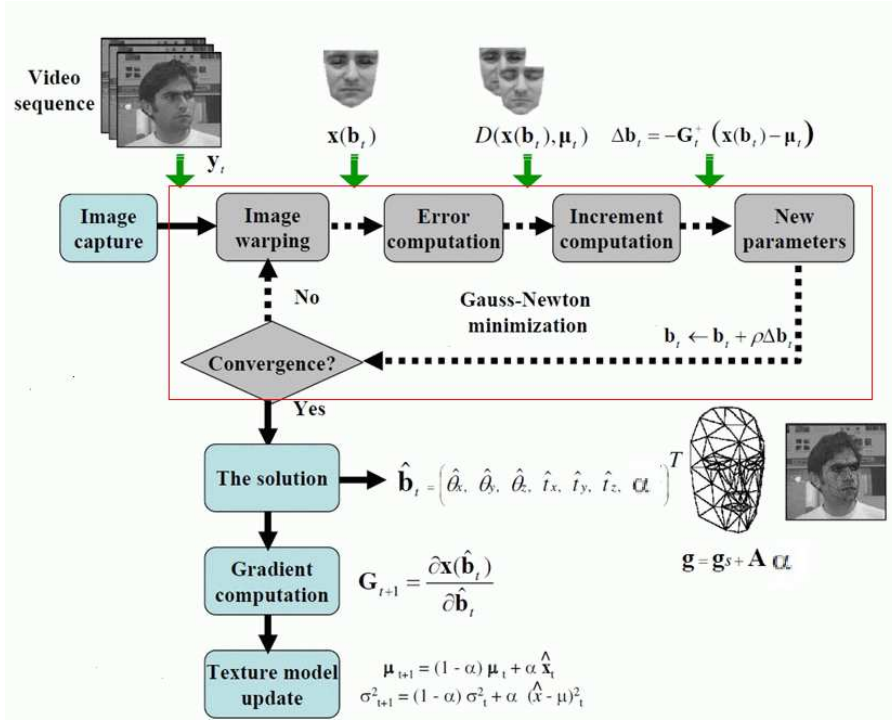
Video sequence

$\mathbf{y}_t$

$\mathbf{x}(\mathbf{b}_t)$

$D(\mathbf{x}(\mathbf{b}_t), \boldsymbol{\mu}_t)$

$\Delta\mathbf{b}_t = -\mathbf{G}_t^+ (\mathbf{x}(\mathbf{b}_t) - \boldsymbol{\mu}_t)$

Image capture

Image warping

Error computation

Increment computation

New parameters

No

Gauss-Newton minimization

$\mathbf{b}_t \leftarrow \mathbf{b}_t + \rho\Delta\mathbf{b}_t$

Convergence?

Yes

The solution

$\hat{\mathbf{b}}_t = \left(\hat{\theta}_x, \hat{\theta}_y, \hat{\theta}_z, \hat{t}_x, \hat{t}_y, \hat{t}_z, \alpha\right)^T$

$\mathbf{g} = \mathbf{g}_s + \mathbf{A}\,\alpha$

Gradient computation

$\mathbf{G}_{t+1} = \frac{\partial \mathbf{x}(\hat{\mathbf{b}}_t)}{\partial \hat{\mathbf{b}}_t}$

Texture model update

$\boldsymbol{\mu}_{t+1} = (1 - \alpha)\,\boldsymbol{\mu}_t + \alpha\,\hat{\mathbf{x}}_t$

$\sigma^2_{t+1} = (1 - \alpha)\,\sigma^2_t + \alpha\,(\hat{x} - \mu)^2_t$